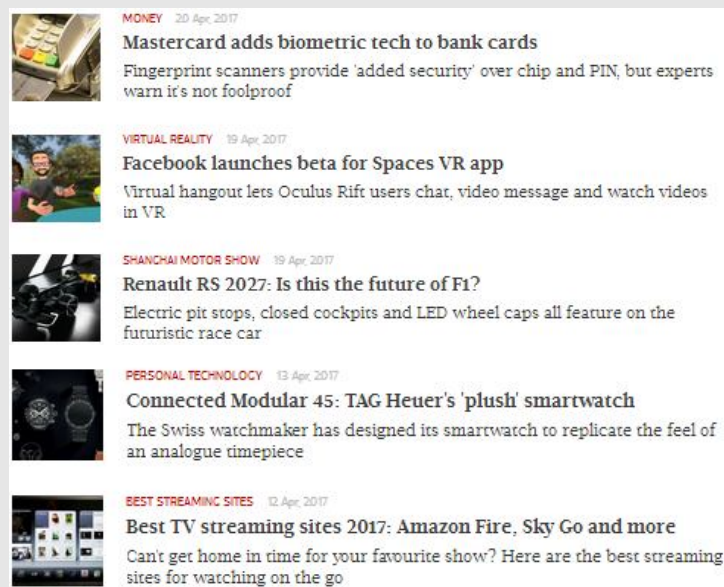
MONEY 20 Apr 2017

Mastercard adds biometric tech to bank cards

Fingerprint scanners provide 'added security' over chip and PIN, but experts warn it's not foolproof

VIRTUAL REALITY 19 Apr 2017

Facebook launches beta for Spaces VR app

Virtual hangout lets Oculus Rift users chat, video message and watch videos in VR

SHANGHAI MOTOR SHOW 19 Apr 2017

Renault RS 2027: Is this the future of F1?

Electric pit stops, closed cockpits and LED wheel caps all feature on the futuristic race car

PERSONAL TECHNOLOGY 13 Apr 2017

Connected Modular 45: TAG Heuer's 'plush' smartwatch

The Swiss watchmaker has designed its smartwatch to replicate the feel of an analogue timepiece

BEST STREAMING SITES 12 Apr 2017

Best TV streaming sites 2017: Amazon Fire, Sky Go and more

Can't get home in time for your favourite show? Here are the best streaming sites for watching on the go